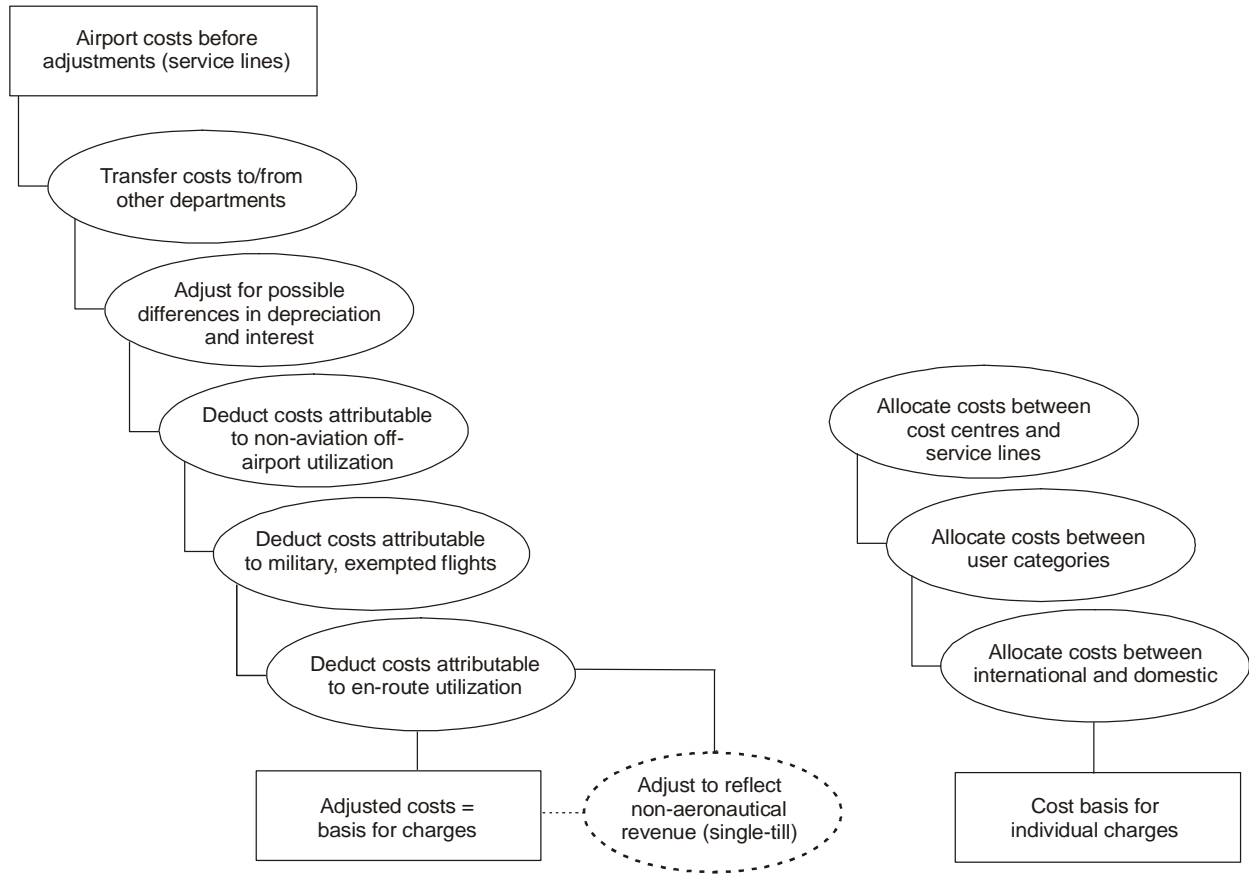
Airport costs before adjustments (service lines)

Transfer costs to/from other departments

Adjust for possible differences in depreciation and interest

Deduct costs attributable to non-aviation off-airport utilization

Deduct costs attributable to military, exempted flights

Deduct costs attributable to en-route utilization

Adjusted costs = basis for charges

Adjust to reflect non-aeronautical revenue (single-till)

Allocate costs between cost centres and service lines

Allocate costs between user categories

Allocate costs between international and domestic

Cost basis for individual charges